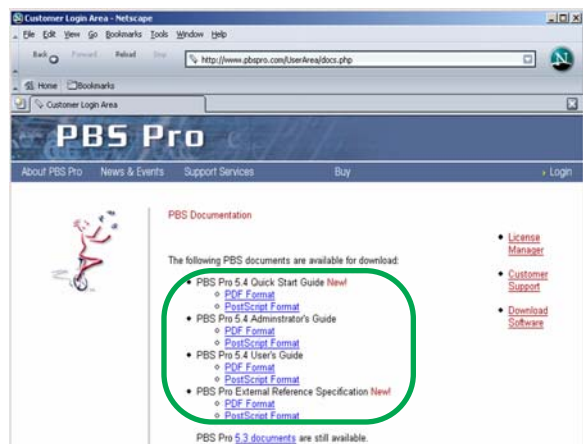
Customer Login Area - Netscape

File Edit View Go Bookmarks Tools Window Help

Back Forward Reload Stop http://www.pbspro.com/UserArea/docs.php

Home Bookmarks

Customer Login Area

PBS Pro

About PBS Pro News & Events Support Services Buy Login

PBS Documentation

The following PBS documents are available for download:

- PBS Pro 5.4 Quick Start Guide New!
  - PDF Format
  - PostScript Format
- PBS Pro 5.4 Adminstrator's Guide
  - PDF Format
  - PostScript Format
- PBS Pro 5.4 User's Guide
  - PDF Format
  - PostScript Format
- PBS Pro External Reference Specification New!
  - PDF Format
  - PostScript Format

PBS Pro 5.3 documents are still available.

- License Manager
- Customer Support
- Download Software